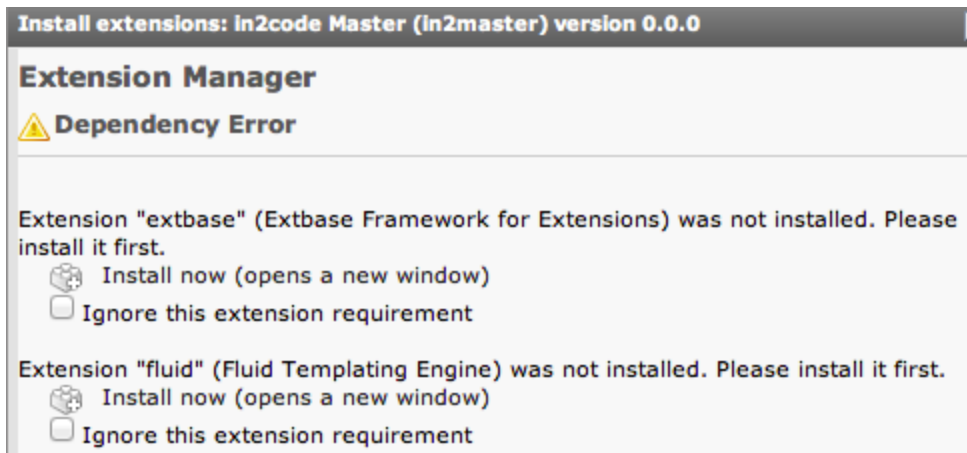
Install extensions: in2code Master (in2master) version 0.0.0

Extension Manager

Dependency Error

Extension "extbase" (Extbase Framework for Extensions) was not installed. Please install it first.

Install now (opens a new window)

Ignore this extension requirement

Extension "fluid" (Fluid Templating Engine) was not installed. Please install it first.

Install now (opens a new window)

Ignore this extension requirement